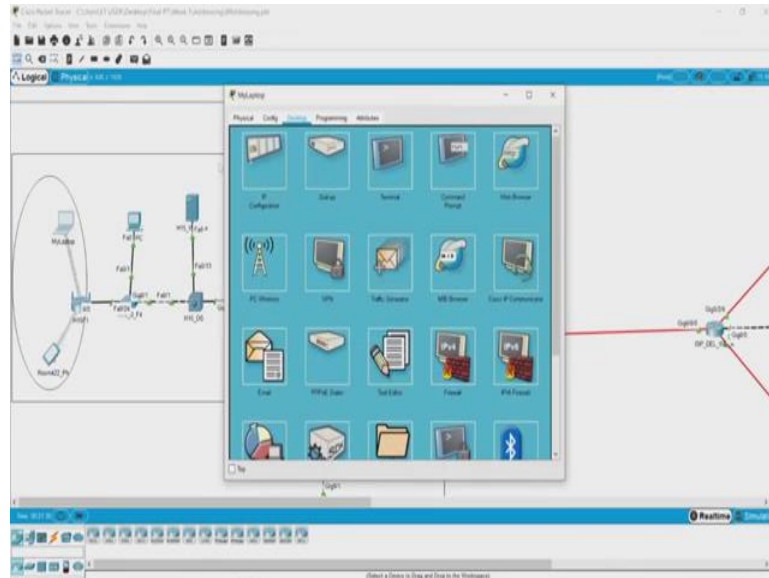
Cisco Packet Tracer

File Edit Options View Tools Extensions Help

Logical Physical

MyLaptop

Physical Config Desktop Programming Attributes

IP Configuration

Dial-up

Terminal

Command Prompt

Web Browser

PC Wireless

VPN

Traffic Generator

MIB Browser

Cisco IP Communicator

Email

PPPoE Dialer

Text Editor

Firewall

IPv6 Firewall

Top

MyLaptop

Fa0/1

Fa0/0

HYD_DS

Gig0/1

Gig0/0

ISP_DEL

Realtime

Simulation

(Select a Device to Drag and Drop to the Workspace)